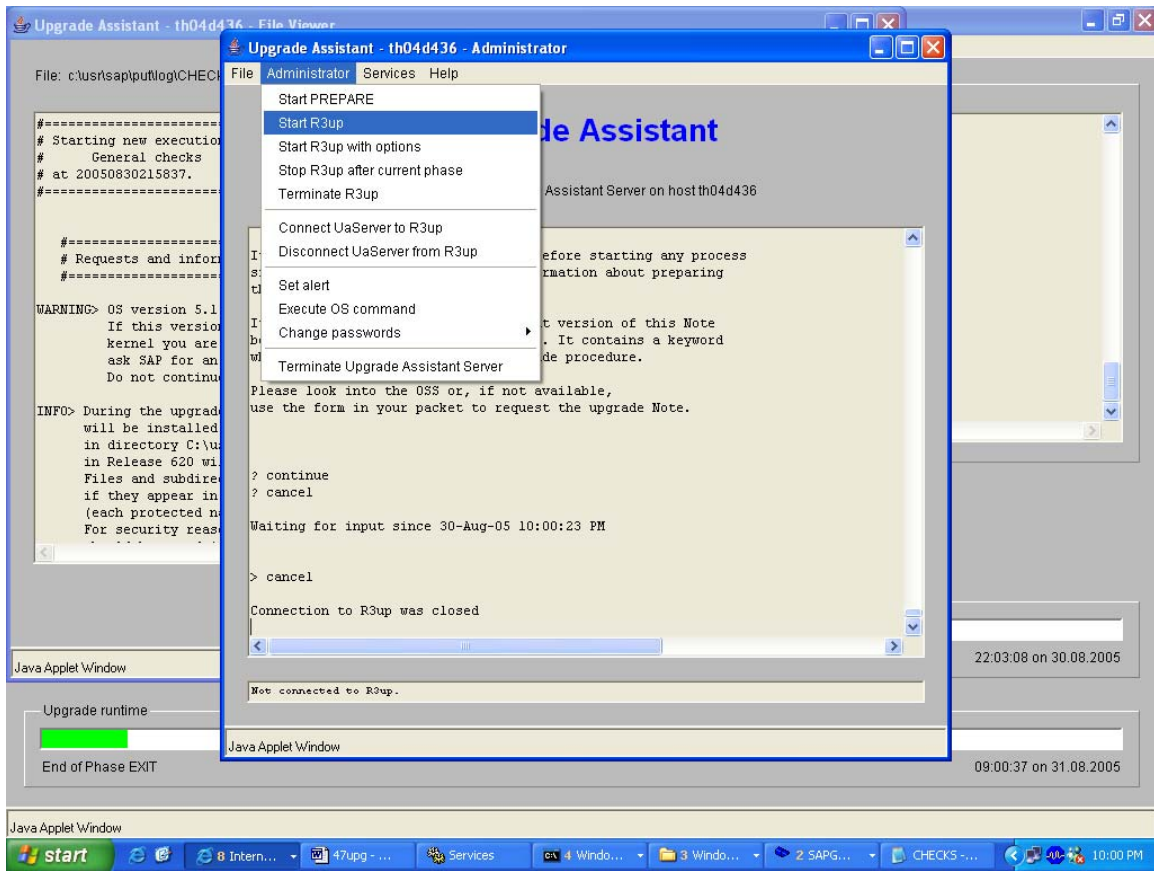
Upgrade Assistant - th04d436 - File Viewer

File: c:\usr\sap\put\log\CHECK

#=======================
# Starting new executio
#       General checks
# at 20050830215837.
#=======================

#=====================
# Requests and infor
#=====================

WARNING> OS version 5.1
         If this versio
         kernel you are
         ask SAP for an
         Do not continu

INFO> During the upgrad
      will be installed
      in directory C:\u
      in Release 620 wi
      Files and subdire
      if they appear in
      (each protected n
      For security reas

Java Applet Window

Upgrade runtime

End of Phase EXIT

22:03:08 on 30.08.2005

09:00:37 on 31.08.2005

Java Applet Window

Upgrade Assistant - th04d436 - Administrator

File Administrator Services Help

Start PREPARE
Start R3up
Start R3up with options
Stop R3up after current phase
Terminate R3up
Connect UaServer to R3up
Disconnect UaServer from R3up
Set alert
Execute OS command
Change passwords
Terminate Upgrade Assistant Server

de Assistant

Assistant Server on host th04d436

I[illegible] efore starting any process
s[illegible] rmation about preparing
t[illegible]

I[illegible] t version of this Note
b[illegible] . It contains a keyword
w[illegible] de procedure.

Please look into the OSS or, if not available,
use the form in your packet to request the upgrade Note.

? continue
? cancel

Waiting for input since 30-Aug-05 10:00:23 PM

> cancel

Connection to R3up was closed

Not connected to R3up.

Java Applet Window

start   8 Intern...   47upg - ...   Services   4 Windo...   3 Windo...   2 SAPG...   CHECKS -...   10:00 PM